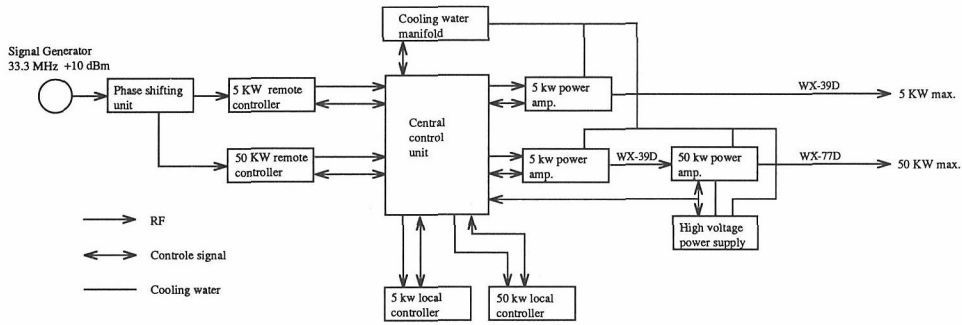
Cooling water manifold

Signal Generator
33.3 MHz +10 dBm

Phase shifting unit

5 KW remote controller

50 KW remote controller

Central control unit

5 kw power amp.

WX-39D

5 KW max.

5 kw power amp.

WX-39D

50 kw power amp.

WX-77D

50 KW max.

High voltage power supply

RF

Controle signal

Cooling water

5 kw local controller

50 kw local controller